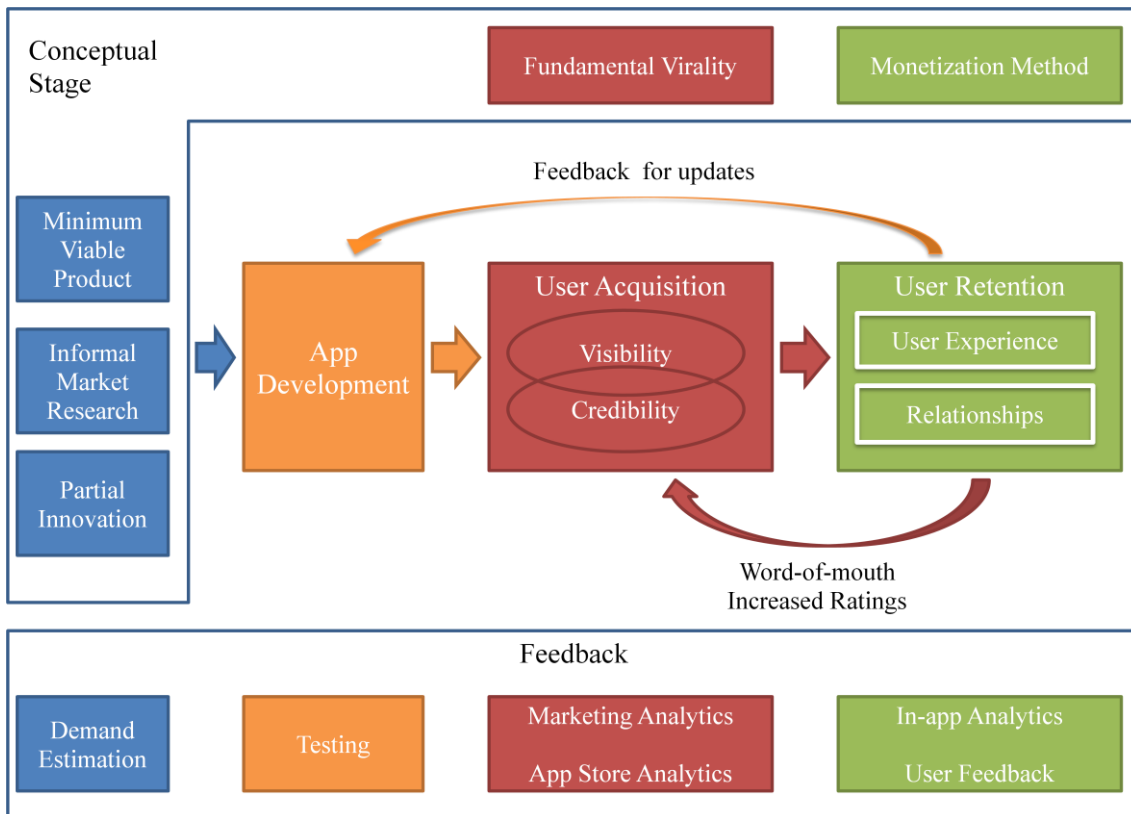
Conceptual Stage

Fundamental Virality

Monetization Method

Feedback for updates

Minimum Viable Product

Informal Market Research

Partial Innovation

App Development

User Acquisition

Visibility

Credibility

User Retention

User Experience

Relationships

Word-of-mouth
Increased Ratings

Feedback

Demand Estimation

Testing

Marketing Analytics

App Store Analytics

In-app Analytics

User Feedback